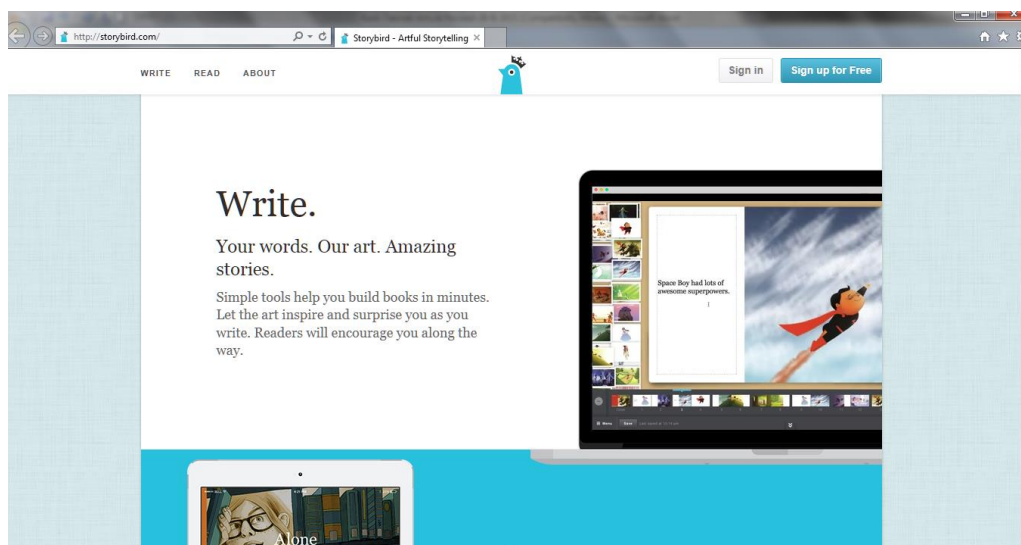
http://storybird.com/

Storybird - Artful Storytelling

WRITE READ ABOUT

Sign in

Sign up for Free

Write.

Your words. Our art. Amazing stories.

Simple tools help you build books in minutes. Let the art inspire and surprise you as you write. Readers will encourage you along the way.

Space Boy had lots of awesome superpowers.

Alone